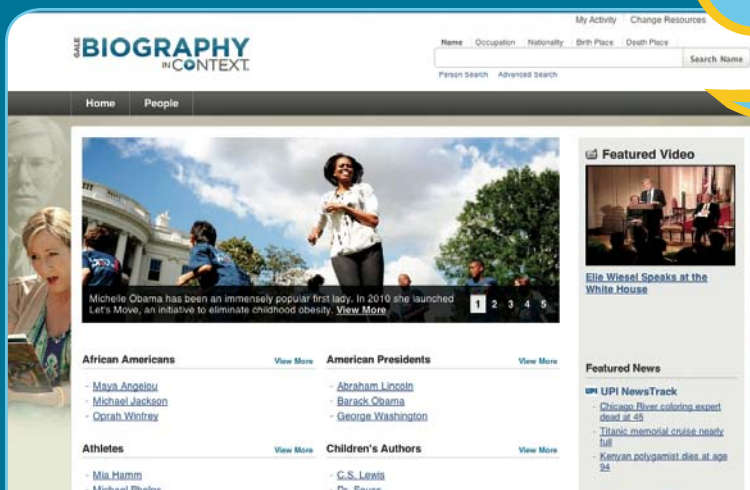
My Activity | Change Resources

GALE BIOGRAPHY IN CONTEXT.

Name | Occupation | Nationality | Birth Place | Death Place

Search Name

Person Search | Advanced Search

Home | People

Michelle Obama has been an immensely popular first lady. In 2010 she launched Let's Move, an initiative to eliminate childhood obesity. View More

1 2 3 4 5

Featured Video

Elie Wiesel Speaks at the White House

African Americans View More
- Maya Angelou
- Michael Jackson
- Oprah Winfrey

American Presidents View More
- Abraham Lincoln
- Barack Obama
- George Washington

Featured News

UPI NewsTrack
- Chicago River coloring expert dead at 45
- Titanic memorial cruise nearly full
- Kenyan polygamist dies at age 94

Athletes View More
- Mia Hamm
- Michael Phelps

Children's Authors View More
- C.S. Lewis
- Dr. Seuss